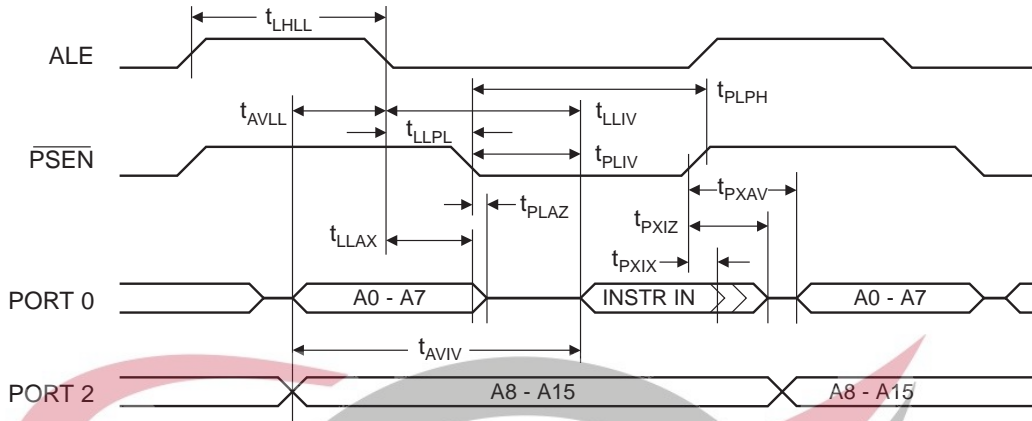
$t_{LHLL}$

ALE

$t_{AVLL}$

$t_{LLPL}$

$t_{LLIV}$

$t_{PLPH}$

$\overline{PSEN}$

$t_{PLIV}$

$t_{PXAV}$

$t_{PLAZ}$

$t_{PXIZ}$

$t_{LLAX}$

$t_{PXIX}$

PORT 0

A0 - A7

INSTR IN

A0 - A7

$t_{AVIV}$

PORT 2

A8 - A15

A8 - A15